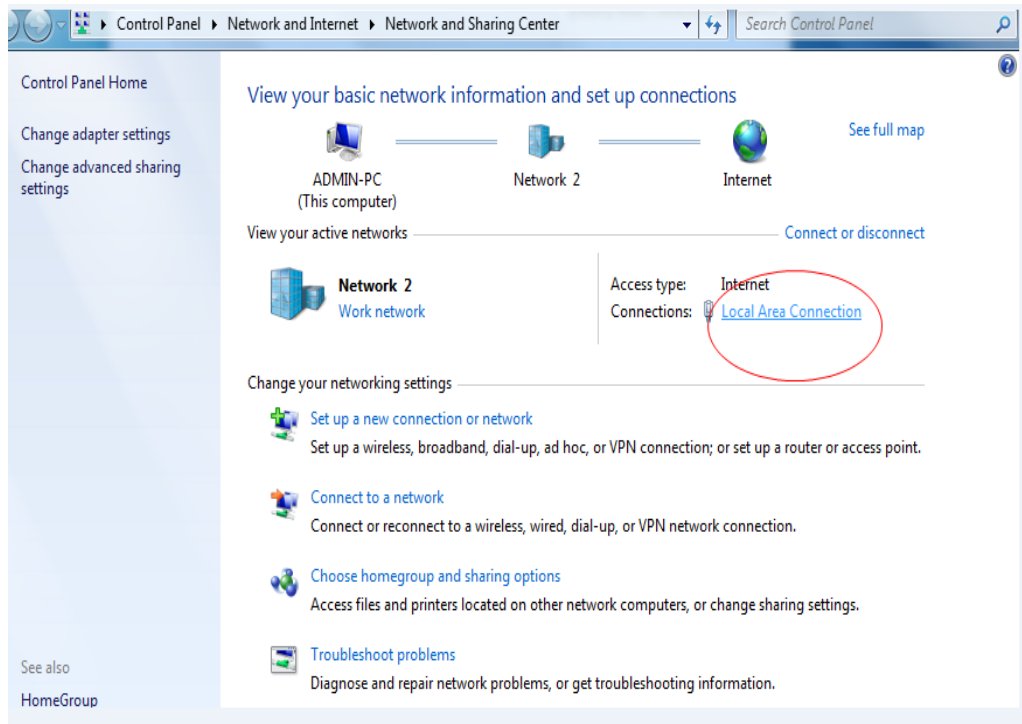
Control Panel ▸ Network and Internet ▸ Network and Sharing Center

Search Control Panel

Control Panel Home

Change adapter settings

Change advanced sharing settings

See also

HomeGroup

View your basic network information and set up connections

See full map

ADMIN-PC
(This computer)

Network 2

Internet

View your active networks

Connect or disconnect

Network 2
Work network

Access type: Internet
Connections: Local Area Connection

Change your networking settings

Set up a new connection or network
Set up a wireless, broadband, dial-up, ad hoc, or VPN connection; or set up a router or access point.

Connect to a network
Connect or reconnect to a wireless, wired, dial-up, or VPN network connection.

Choose homegroup and sharing options
Access files and printers located on other network computers, or change sharing settings.

Troubleshoot problems
Diagnose and repair network problems, or get troubleshooting information.